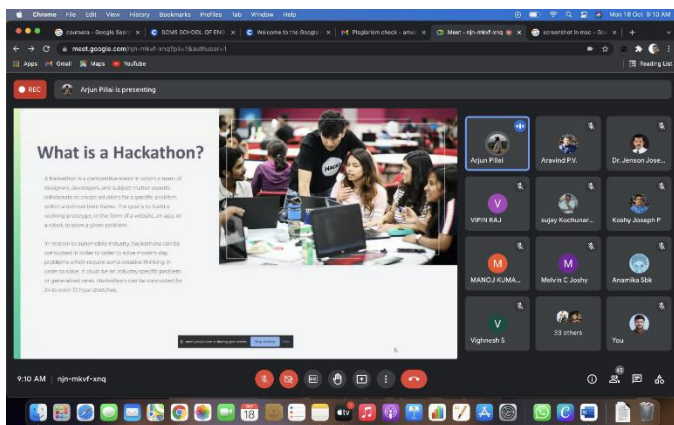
Chrome File Edit View History Bookmarks Profiles Tab Window Help

Mon 18 Oct 9:10 AM

coursera - Google Search

SCMS SCHOOL OF ENG

Welcome to the Google

Plagiarism check - email

Meet - njn-mkvf-xnq

screenshot in mac - Goo

meet.google.com/njn-mkvf-xnq?pli=1&authuser=1

Apps Gmail Maps YouTube

Reading List

REC

Arjun Pillai is presenting

What is a Hackathon?

A hackathon is a competitive event in which a team of designers, developers, and subject matter experts collaborate to create solutions for a specific problem within a defined time frame. The goal is to build a working prototype, in the form of a website, an app, or a robot, to solve a given problem.

In relation to automobile industry, hackathons can be conducted in order to order to solve modern day problems which require some creative thinking in order to solve. It could be an industry specific problem or generalised ones. Hackathons can be conducted for 24 to even 72 hour stretches.

Stop sharing

Arjun Pillai

Aravind P.V.

Dr. Jenson Jose...

VIPIN RAJ

sujay Kochunar...

Koshy Joseph P

MANOJ KUMA...

Melvin C Joshy

Anamika Sbk

Vighnesh S

33 others

You

9:10 AM | njn-mkvf-xnq

18